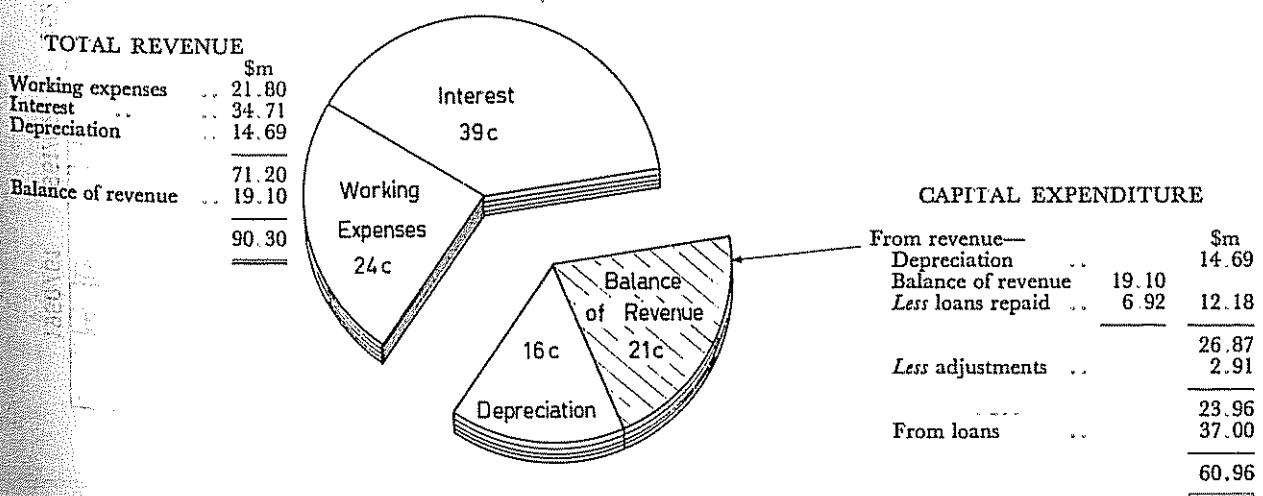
TOTAL REVENUE

| | $m |
|---|---|
| Working expenses .. | 21.80 |
| Interest .. | 34.71 |
| Depreciation .. | 14.69 |
| | 71.20 |
| Balance of revenue .. | 19.10 |
| | 90.30 |

Interest
39c

Working Expenses
24c

Balance of Revenue
21c

16c
Depreciation

CAPITAL EXPENDITURE

| | | $m |
|---|---|---|
| From revenue— | | |
| Depreciation .. | | 14.69 |
| Balance of revenue | 19.10 | |
| *Less* loans repaid .. | 6.92 | 12.18 |
| | | 26.87 |
| *Less* adjustments .. | | 2.91 |
| | | 23.96 |
| From loans .. | | 37.00 |
| | | 60.96 |